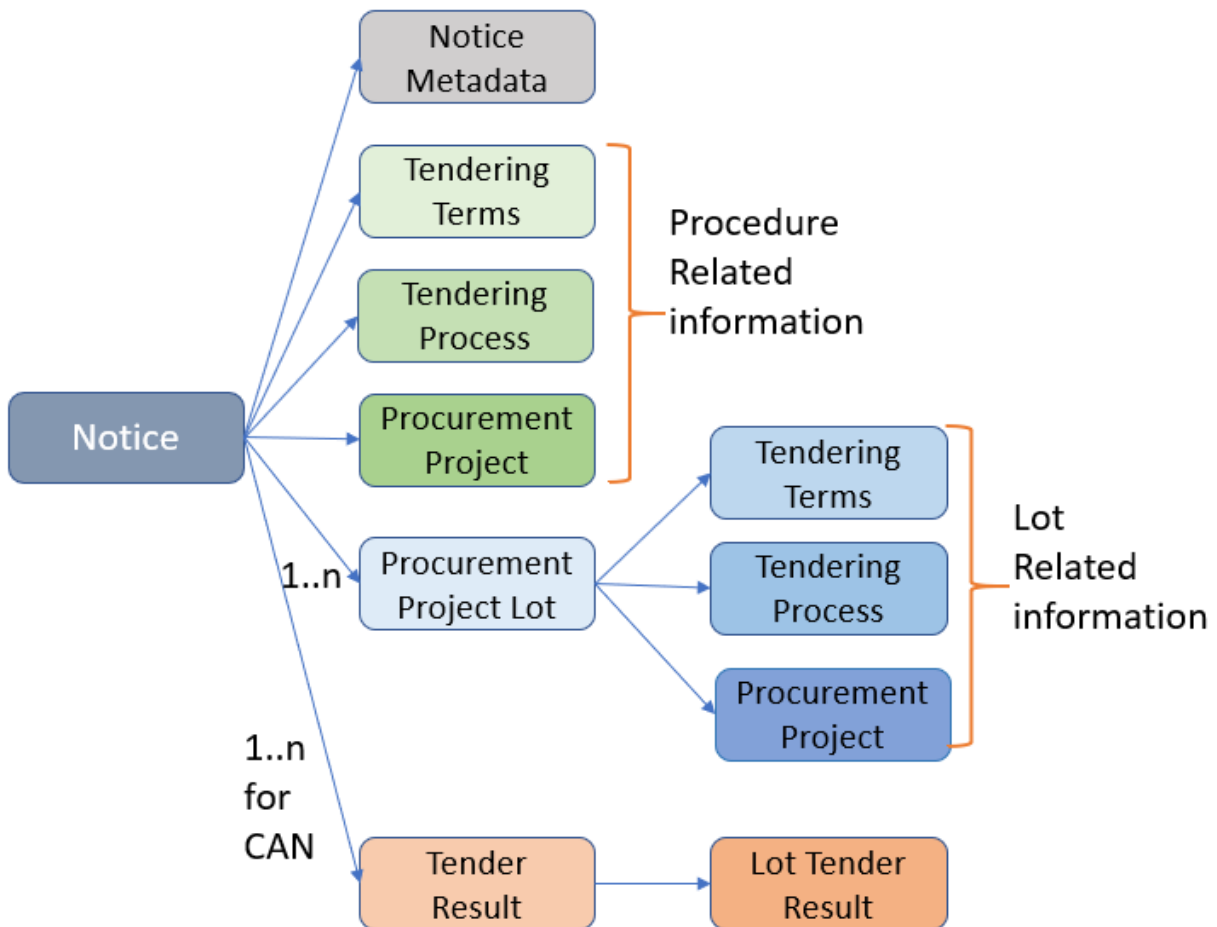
Notice

Notice Metadata

Tendering Terms

Tendering Process

Procurement Project

Procedure Related information

1..n

Procurement Project Lot

Tendering Terms

Tendering Process

Procurement Project

Lot Related information

1..n for CAN

Tender Result

Lot Tender Result